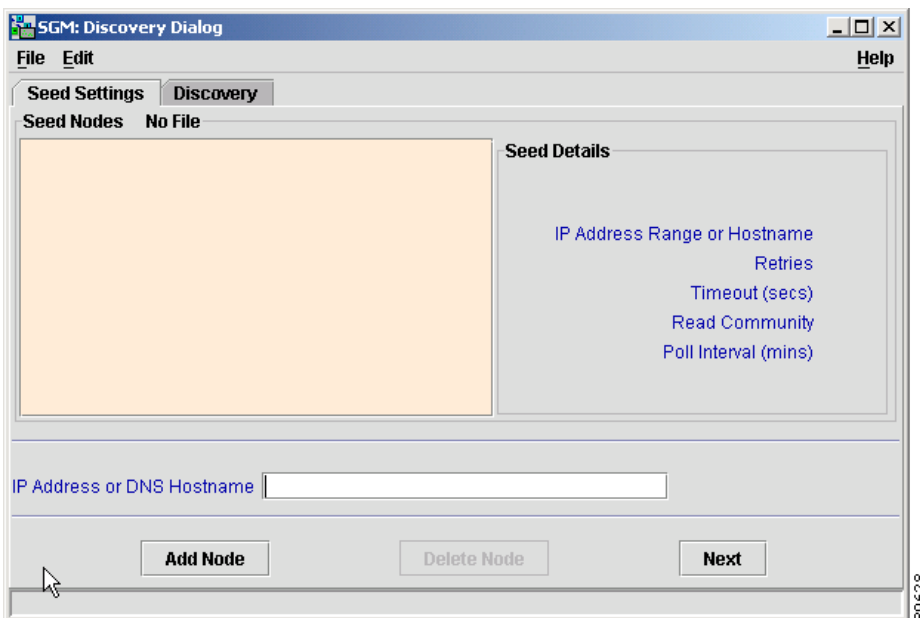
SGM: Discovery Dialog

File Edit

Help

Seed Settings

Discovery

Seed Nodes No File

Seed Details

IP Address Range or Hostname

Retries

Timeout (secs)

Read Community

Poll Interval (mins)

IP Address or DNS Hostname

Add Node

Delete Node

Next

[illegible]